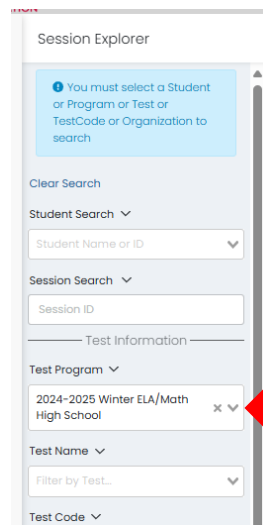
Session Explorer

You must select a Student or Program or Test or TestCode or Organization to search

Clear Search

Student Search

Student Name or ID

Session Search

Session ID

Test Information

Test Program

2024-2025 Winter ELA/Math High School

Test Name

Filter by Test...

Test Code